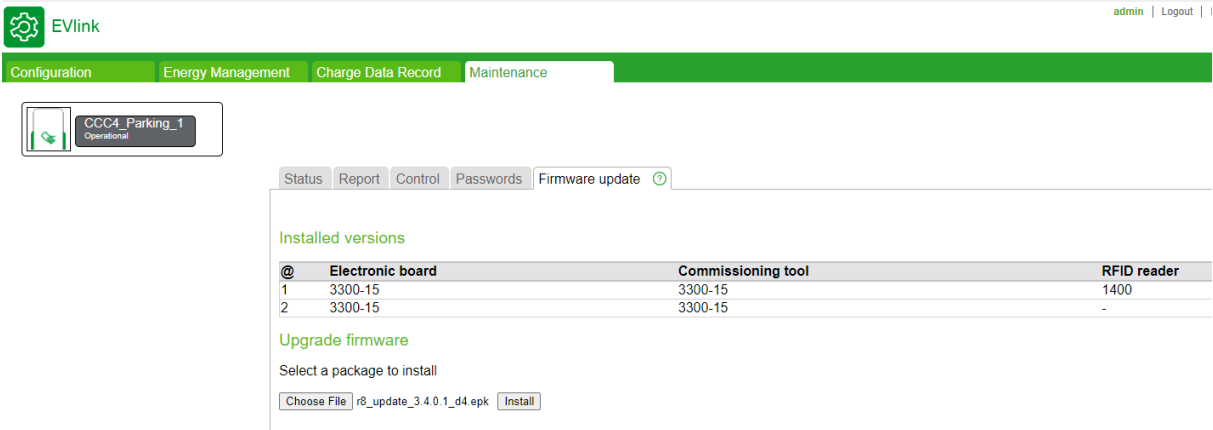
EVlink

admin | Logout | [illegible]

Configuration
Energy Management
Charge Data Record
Maintenance

CCC4_Parking_1
Operational

Status
Report
Control
Passwords
Firmware update

Installed versions

| @ | Electronic board | Commissioning tool | RFID reader |
|---|---|---|---|
| 1 | 3300-15 | 3300-15 | 1400 |
| 2 | 3300-15 | 3300-15 | - |

Upgrade firmware

Select a package to install

Choose File r8_update_3.4.0.1_d4.epk Install